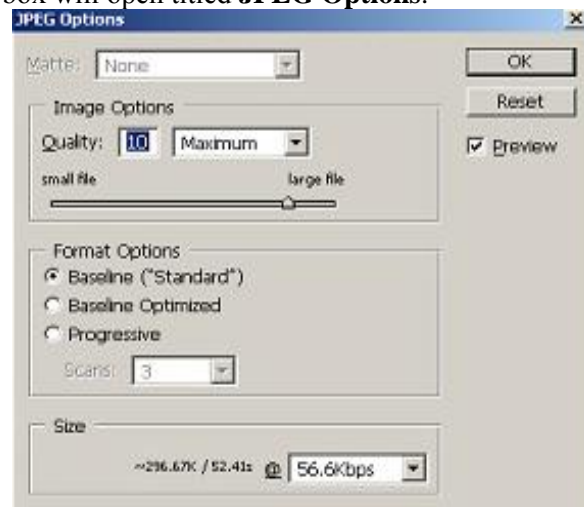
box will open titled JPEG Options.

JPEG Options

×

Matte: None

OK

Reset

Preview

Image Options

Quality: 10 Maximum

small file large file

Format Options

Baseline ("Standard")

Baseline Optimized

Progressive

Scans: 3

Size

~296.67K / 52.41s @ 56.6Kbps